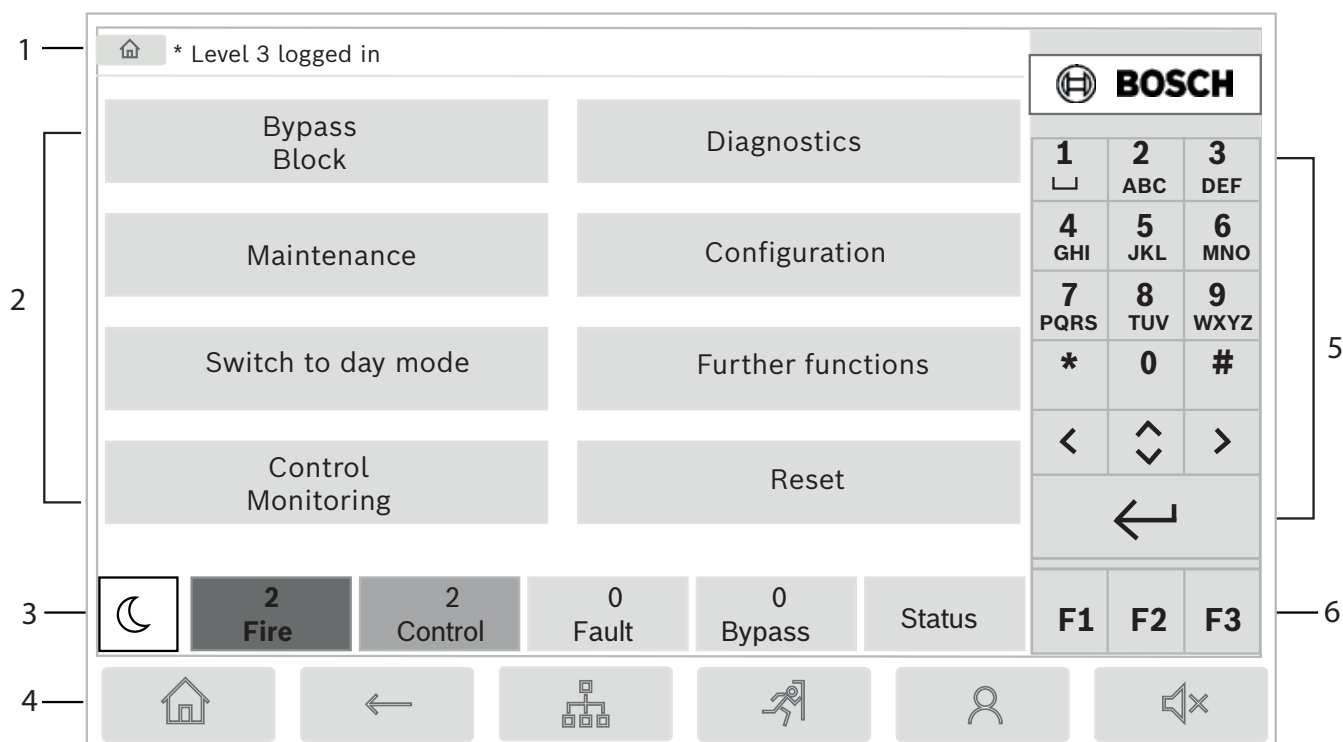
1

* Level 3 logged in

BOSCH

2

Bypass Block

Diagnostics

Maintenance

Configuration

Switch to day mode

Further functions

Control Monitoring

Reset

| 1 | 2 ABC | 3 DEF |
|---|---|---|
| 4 GHI | 5 JKL | 6 MNO |
| 7 PQRS | 8 TUV | 9 WXYZ |
| * | 0 | # |

5

3

2 Fire

2 Control

0 Fault

0 Bypass

Status

F1 F2 F3

6

4